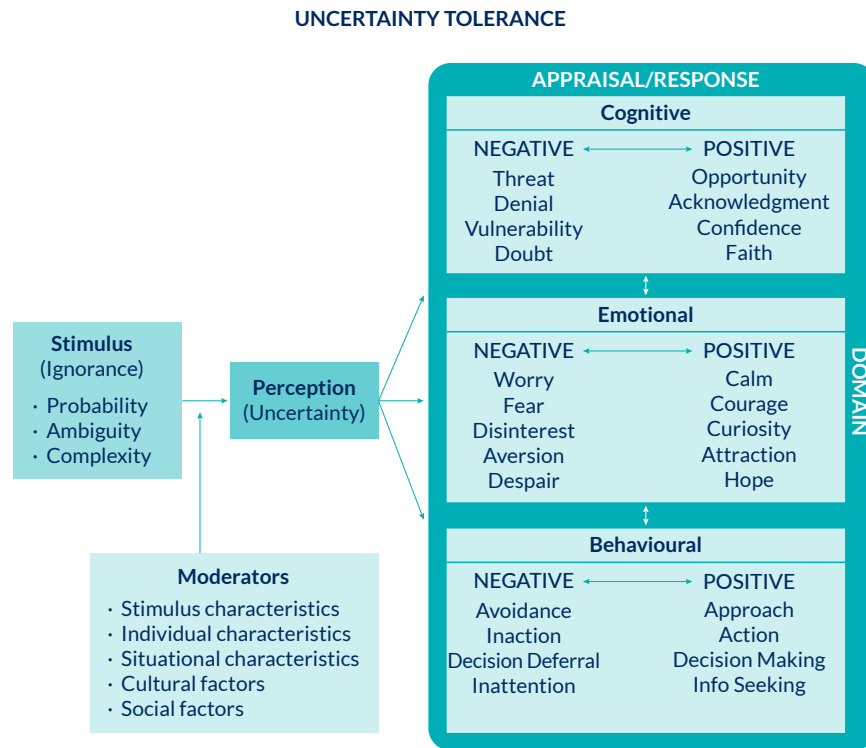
UNCERTAINTY TOLERANCE

Stimulus
(Ignorance)
· Probability
· Ambiguity
· Complexity

Perception
(Uncertainty)

Moderators
· Stimulus characteristics
· Individual characteristics
· Situational characteristics
· Cultural factors
· Social factors

APPRAISAL/RESPONSE

Cognitive

| NEGATIVE | POSITIVE |
|---|---|
| Threat | Opportunity |
| Denial | Acknowledgment |
| Vulnerability | Confidence |
| Doubt | Faith |

Emotional

| NEGATIVE | POSITIVE |
|---|---|
| Worry | Calm |
| Fear | Courage |
| Disinterest | Curiosity |
| Aversion | Attraction |
| Despair | Hope |

Behavioural

| NEGATIVE | POSITIVE |
|---|---|
| Avoidance | Approach |
| Inaction | Action |
| Decision Deferral | Decision Making |
| Inattention | Info Seeking |

DOMAIN